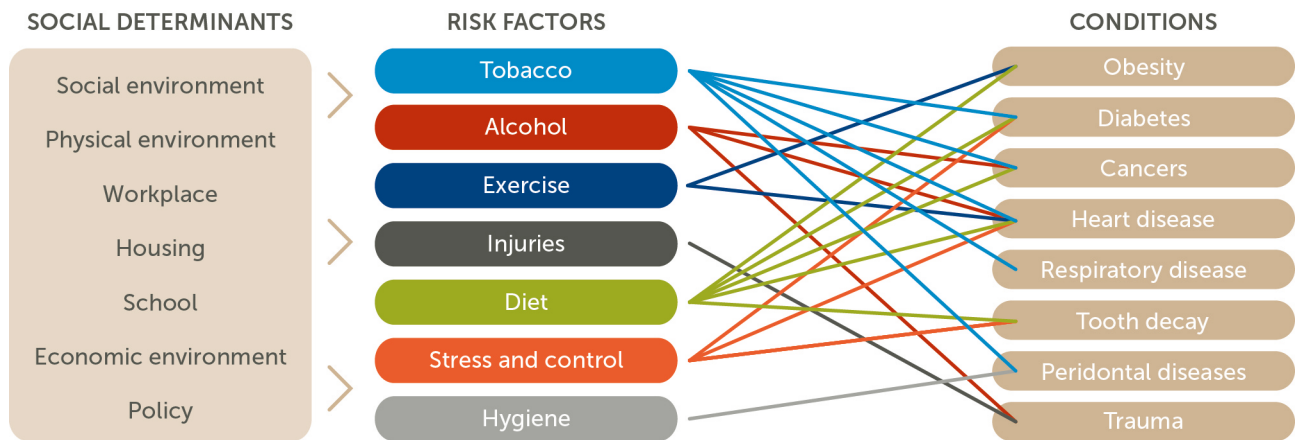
SOCIAL DETERMINANTS

Social environment
Physical environment
Workplace
Housing
School
Economic environment
Policy

RISK FACTORS

Tobacco
Alcohol
Exercise
Injuries
Diet
Stress and control
Hygiene

CONDITIONS

Obesity
Diabetes
Cancers
Heart disease
Respiratory disease
Tooth decay
Peridontal diseases
Trauma